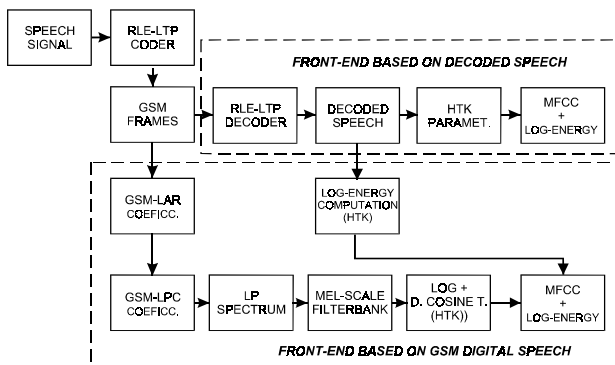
SPEECH SIGNAL

RLE-LTP CODER

FRONT-END BASED ON DECODED SPEECH

GSM FRAMES

RLE-LTP DECODER

DECODED SPEECH

HTK PARAMET.

MFCC + LOG-ENERGY

GSM-LAR COEFICC.

LOG-ENERGY COMPUTATION (HTK)

GSM-LPC COEFICC.

LP SPECTRUM

MEL-SCALE FILTERBANK

LOG + D. COSINE T. (HTK))

MFCC + LOG-ENERGY

FRONT-END BASED ON GSM DIGITAL SPEECH